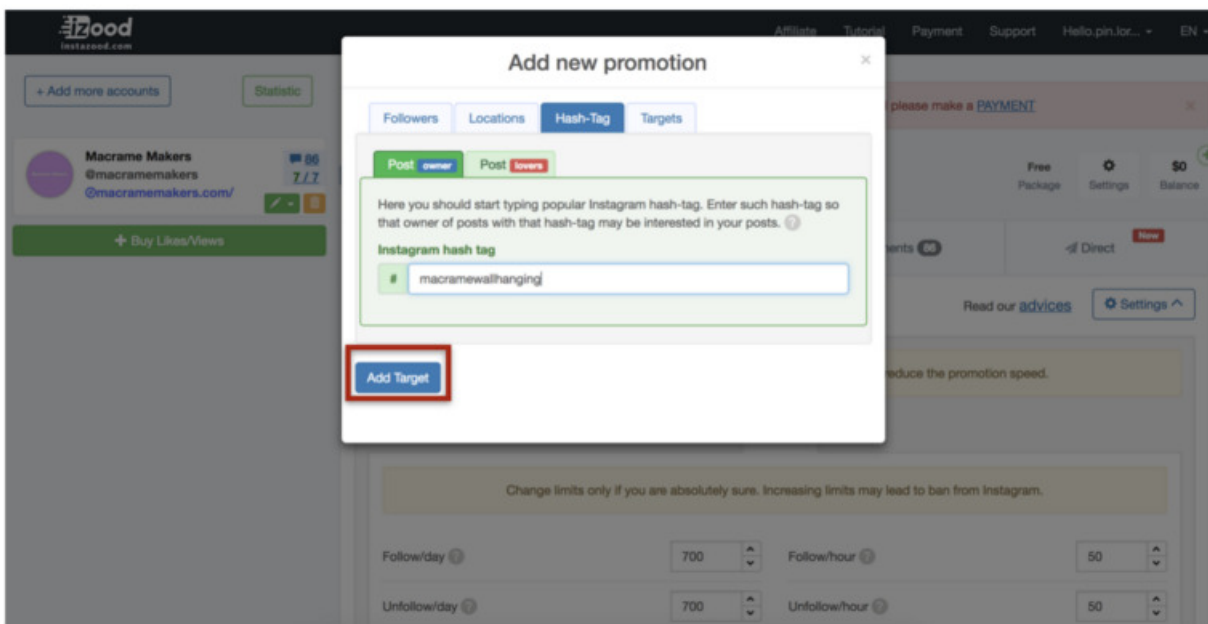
izood
instazood.com

Affiliate Tutorial Payment Support Hello.pin.lor... EN

+ Add more accounts

Statistic

Macrame Makers
@macramemakers
@macramemakers.com/

86
7/7

+ Buy Likes/Views

please make a PAYMENT

Free Package

Settings

$0 Balance

nents 86

Direct New

Read our advices

Settings

educe the promotion speed.

Add new promotion

Followers Locations Hash-Tag Targets

Post owner Post lovers

Here you should start typing popular Instagram hash-tag. Enter such hash-tag so that owner of posts with that hash-tag may be interested in your posts.

Instagram hash tag

# macramewallhanging

Add Target

Change limits only if you are absolutely sure. Increasing limits may lead to ban from Instagram.

Follow/day 700 Follow/hour 50

Unfollow/day 700 Unfollow/hour 50